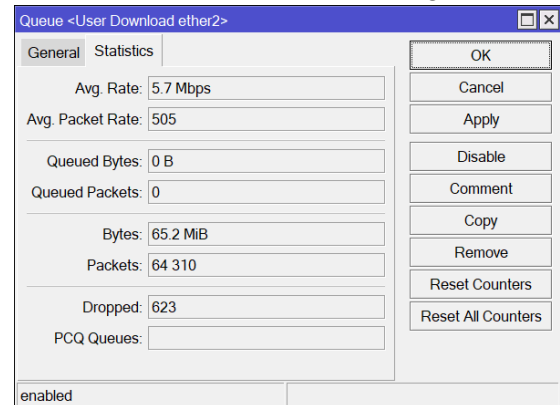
Queue <User Download ether2>

General Statistics

Avg. Rate: 5.7 Mbps
Avg. Packet Rate: 505

Queued Bytes: 0 B
Queued Packets: 0

Bytes: 65.2 MiB
Packets: 64 310

Dropped: 623
PCQ Queues:

OK
Cancel
Apply
Disable
Comment
Copy
Remove
Reset Counters
Reset All Counters

enabled